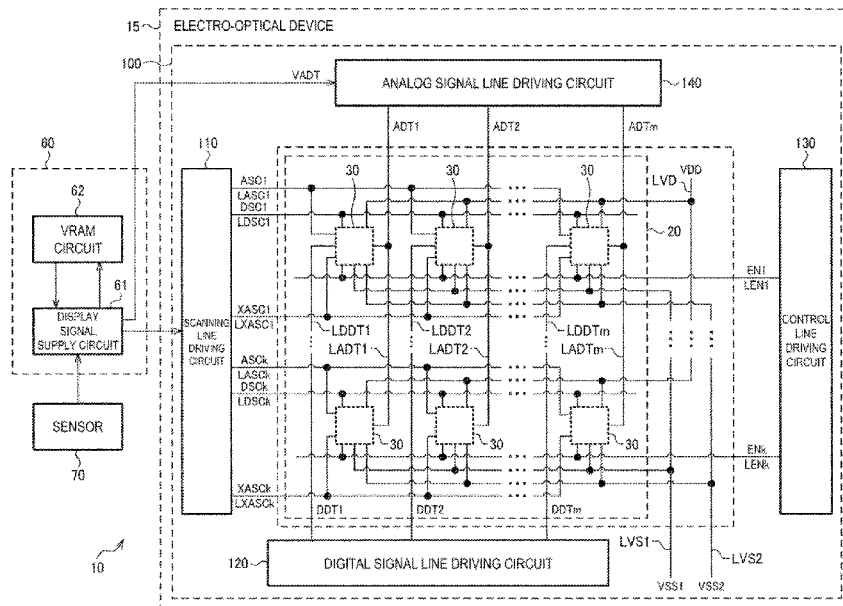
15
ELECTRO-OPTICAL DEVICE
100
VADT
ANALOG SIGNAL LINE DRIVING CIRCUIT
140
ADT1
ADT2
ADTm
60
110
130
62
VRAM CIRCUIT
61
DISPLAY SIGNAL SUPPLY CIRCUIT
SCANNING LINE DRIVING CIRCUIT
CONTROL LINE DRIVING CIRCUIT
ASC1
LASC1
DSC1
LDSC1
30
30
30
LVD
VDD
20
EN1
LEN1
XASC1
LXASC1
LDDT1
LDDT2
LDDTm
LADT1
LADT2
LADTm
ASCk
LASCk
DSCk
LDSCk
SENSOR
70
30
30
30
ENk
LENk
XASCk
LXASCk
DDT1
DDT2
DDTm
LVS1
LVS2
10
120
DIGITAL SIGNAL LINE DRIVING CIRCUIT
VSS1
VSS2